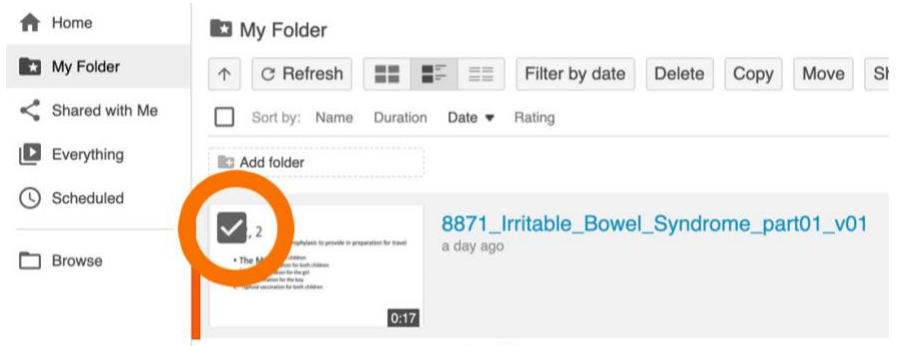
Home
My Folder
Shared with Me
Everything
Scheduled
Browse

My Folder

↑ Refresh Filter by date Delete Copy Move Sh

Sort by: Name Duration Date ▾ Rating

Add folder

, 2
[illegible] prophylaxis to provide in preparation for travel
• The M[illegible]
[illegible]
0:17

8871_Irritable_Bowel_Syndrome_part01_v01
a day ago